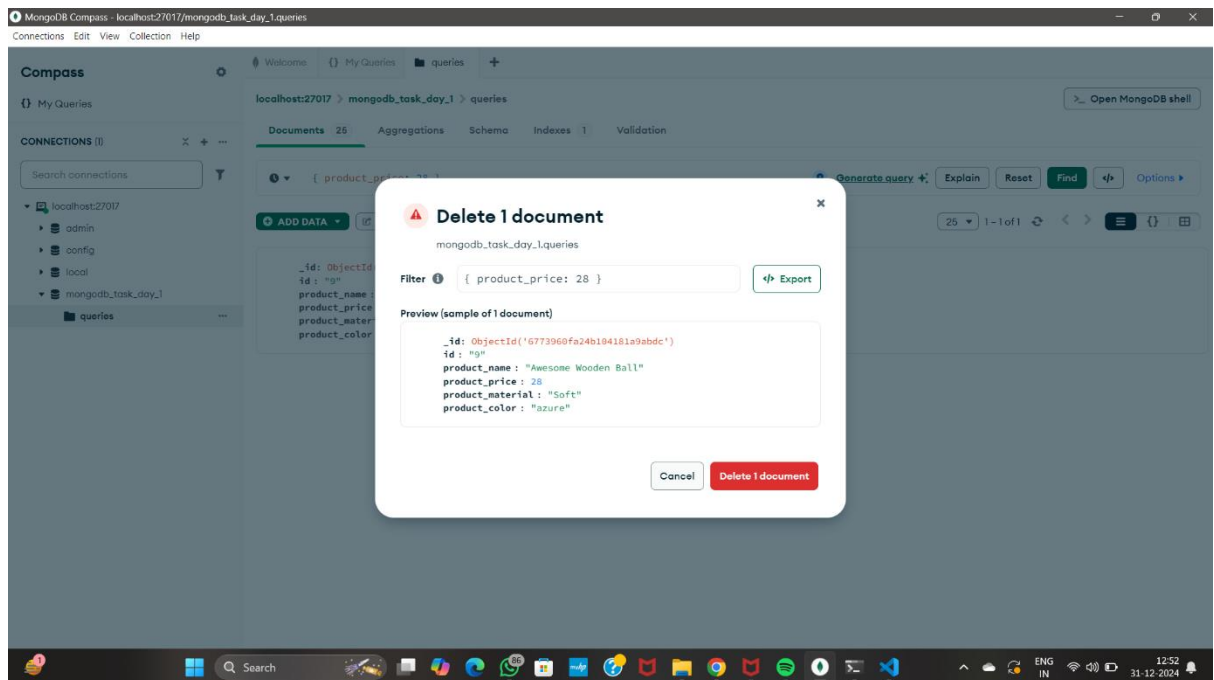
MongoDB Compass - localhost:27017/mongodb_task_day_1.queries
Connections Edit View Collection Help

Compass
{} My Queries
CONNECTIONS (1)
Search connections
localhost:27017
admin
config
local
mongodb_task_day_1
queries

Welcome {} My Queries queries +
localhost:27017 > mongodb_task_day_1 > queries
>_ Open MongoDB shell
Documents 25 Aggregations Schema Indexes 1 Validation
{ product_price: 28 }
Generate query Explain Reset Find Options
ADD DATA
25 1-1 of 1

_id: ObjectId
id: "9"
product_name
product_price
product_material
product_color

Delete 1 document
mongodb_task_day_1.queries
Filter { product_price: 28 }
</> Export
Preview (sample of 1 document)
_id: ObjectId('6773960fa24b184181a9abdc')
id: "9"
product_name: "Awesome Wooden Ball"
product_price: 28
product_material: "Soft"
product_color: "azure"
Cancel
Delete 1 document

Search
ENG IN
12:52
31-12-2024